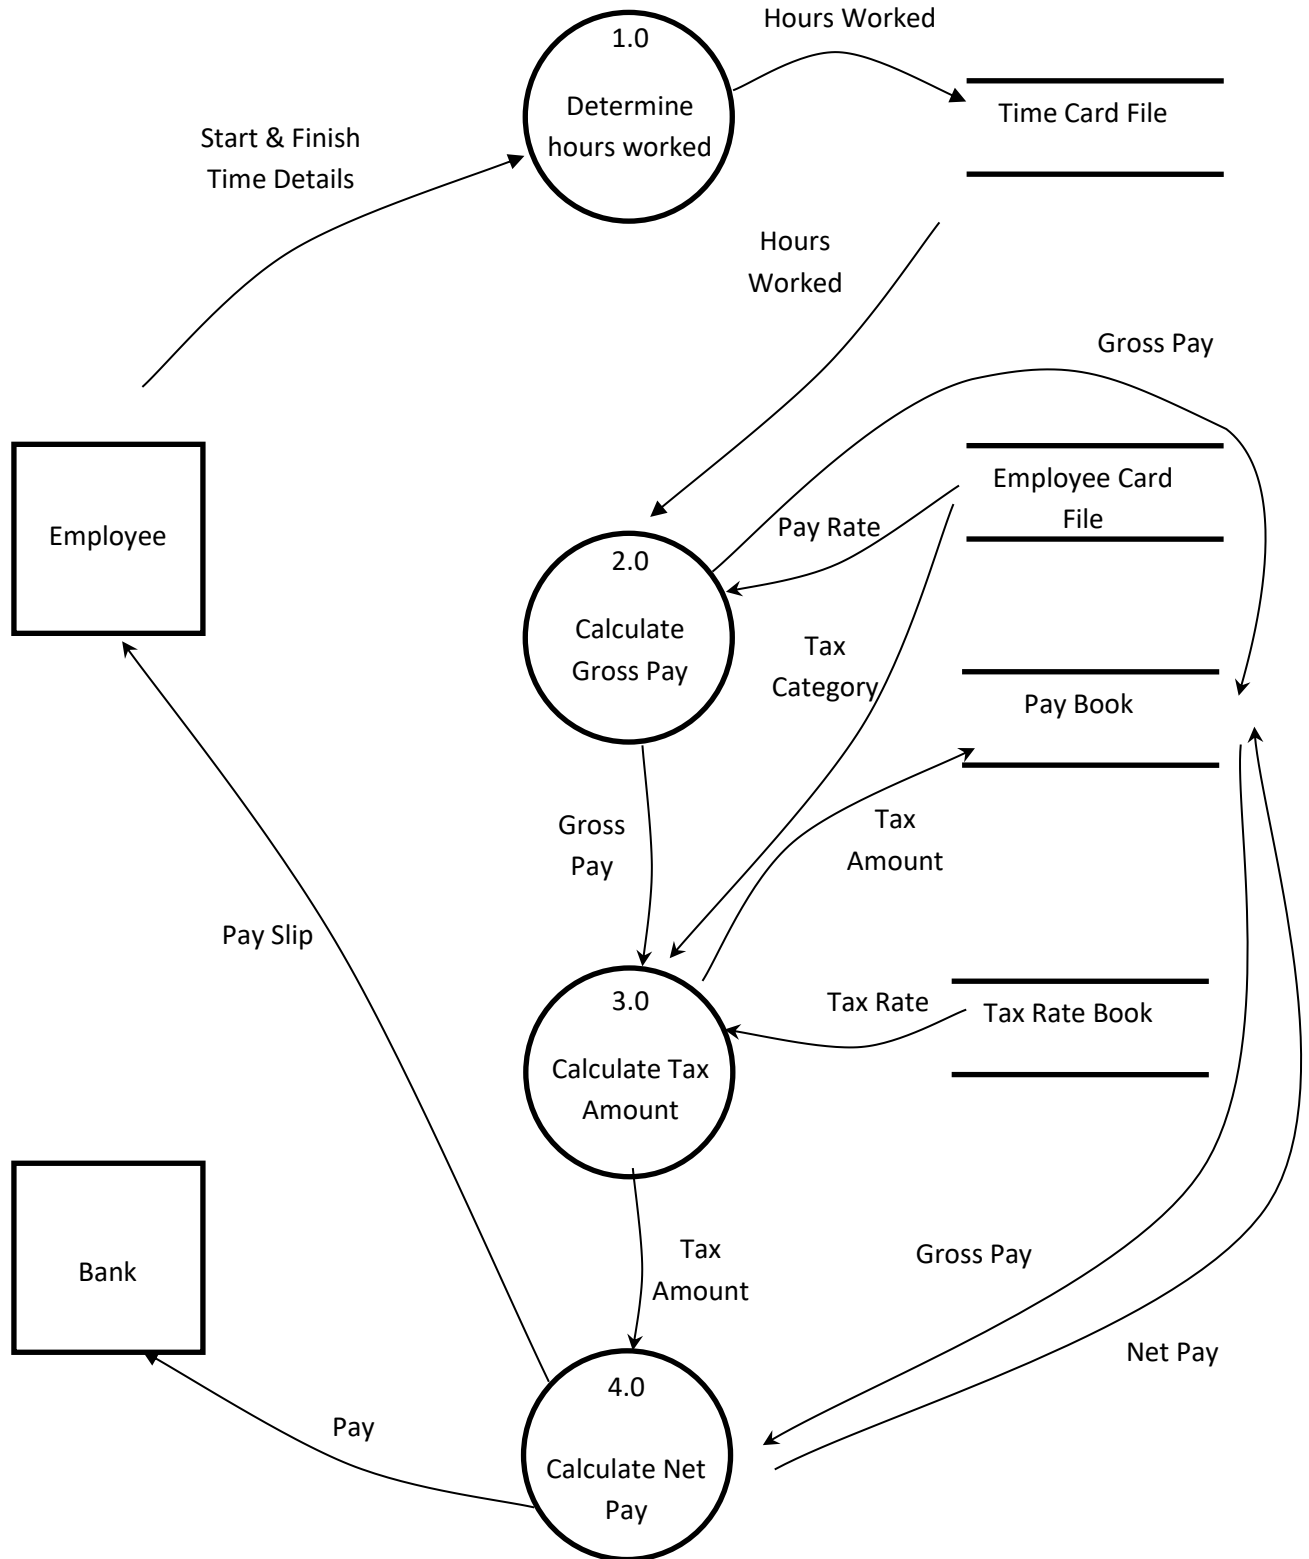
Hours Worked

1.0

Determine hours worked

Time Card File

Start & Finish Time Details

Hours Worked

Gross Pay

Employee Card File

Employee

Pay Rate

2.0

Calculate Gross Pay

Tax Category

Pay Book

Gross Pay

Tax Amount

Pay Slip

3.0

Calculate Tax Amount

Tax Rate

Tax Rate Book

Bank

Tax Amount

Gross Pay

Net Pay

4.0

Pay

Calculate Net Pay